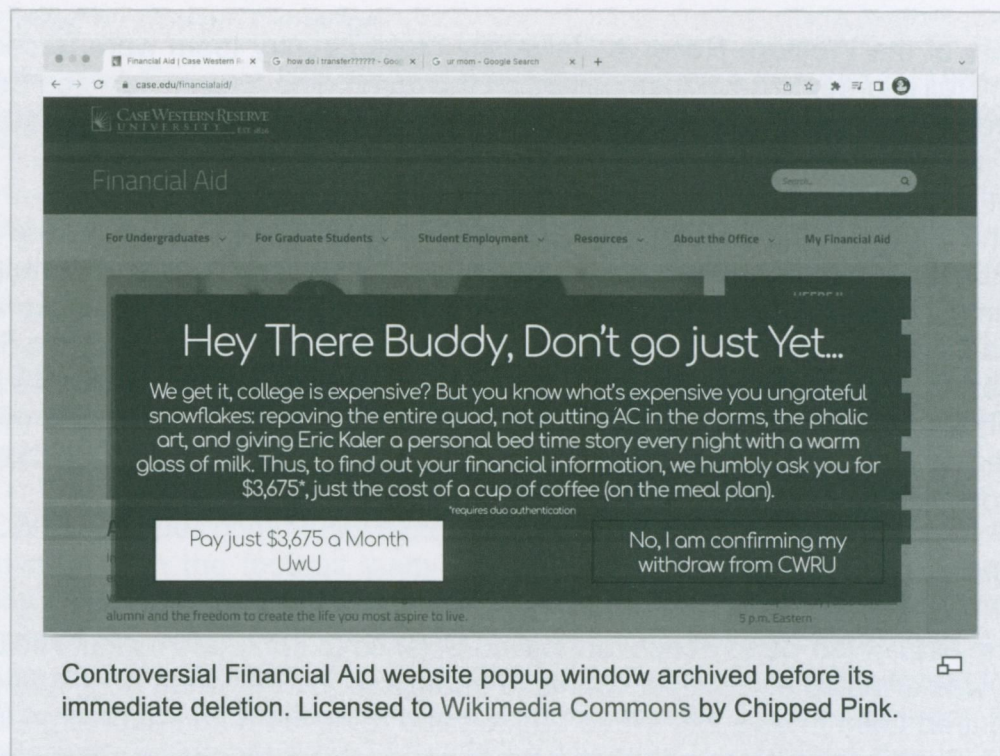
Financial Aid | Case Western R ×
how do i transfer?????? - Goo ×
ur mom - Google Search ×
+

case.edu/financialaid/

CASE WESTERN RESERVE UNIVERSITY EST. 1826

Financial Aid

Search...

For Undergraduates
For Graduate Students
Student Employment
Resources
About the Office
My Financial Aid

Hey There Buddy, Don't go just Yet...

We get it, college is expensive? But you know what's expensive you ungrateful snowflakes: repaving the entire quad, not putting AC in the dorms, the phalic art, and giving Eric Kaler a personal bed time story every night with a warm glass of milk. Thus, to find out your financial information, we humbly ask you for \$3,675*, just the cost of a cup of coffee (on the meal plan).

*requires duo authentication

Pay just \$3,675 a Month UwU

No, I am confirming my withdraw from CWRU

alumni and the freedom to create the life you most aspire to live.

5 p.m. Eastern

Controversial Financial Aid website popup window archived before its immediate deletion. Licensed to Wikimedia Commons by Chipped Pink.